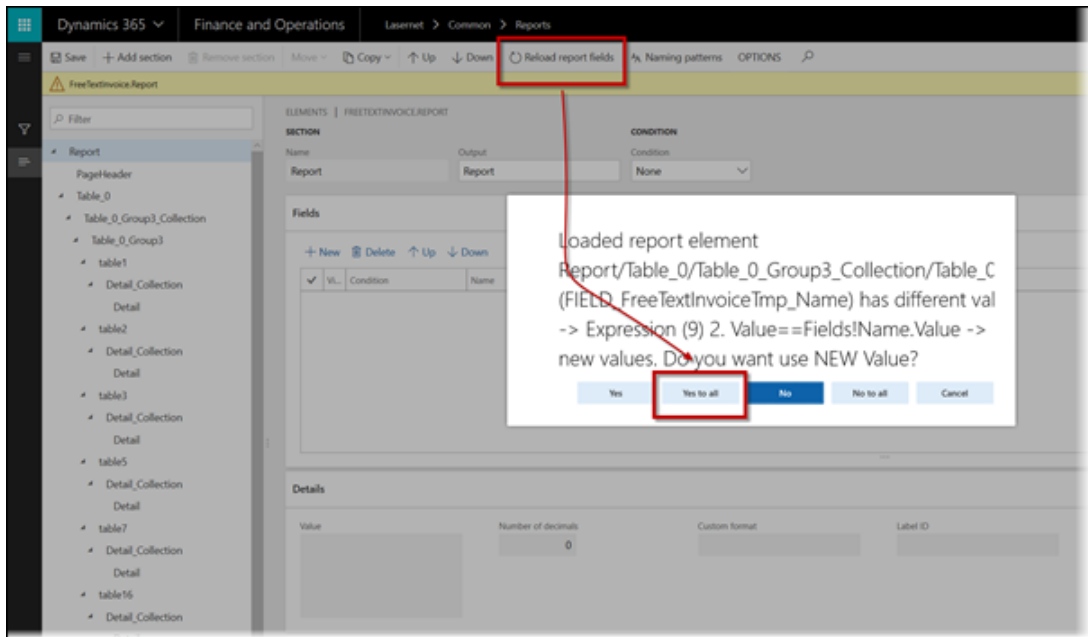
Dynamics 365 ⌄ Finance and Operations Lasernet > Common > Reports

Save + Add section Remove section Move ⌄ Copy ⌄ ↑ Up ↓ Down Reload report fields Naming patterns OPTIONS

FreeTextInvoice.Report

Filter

Report
PageHeader
Table_0
Table_0_Group3_Collection
Table_0_Group3
table1
Detail_Collection
Detail
table2
Detail_Collection
Detail
table3
Detail_Collection
Detail
table5
Detail_Collection
Detail
table7
Detail_Collection
Detail
table16
Detail_Collection

ELEMENTS | FREETEXTINVOICE.REPORT
SECTION
Name
Report
Output
Report
CONDITION
Condition
None

Fields
+ New Delete ↑ Up ↓ Down
Vi... Condition Name

Loaded report element Report/Table_0/Table_0_Group3_Collection/Table_C (FIELD_FreeTextInvoiceTmp_Name) has different val -> Expression (9) 2. Value==Fields!Name.Value -> new values. Do you want use NEW Value?

Yes Yes to all No No to all Cancel

Details
Value
Number of decimals
0
Custom format
Label ID